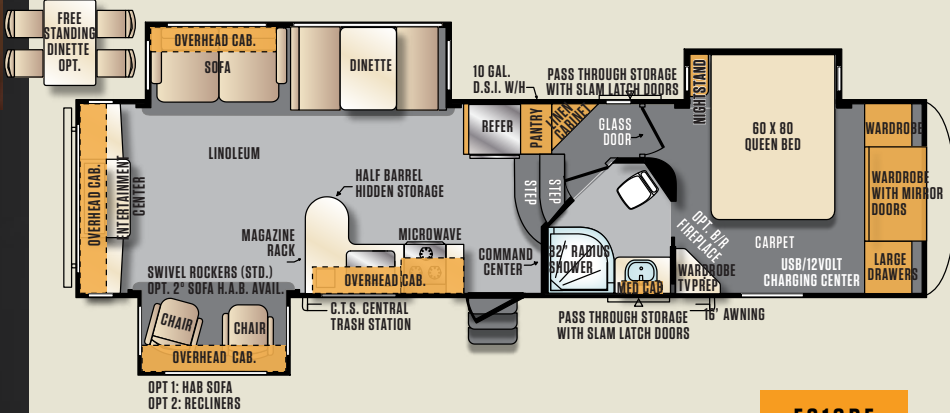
FREE STANDING DINETTE OPT.

OVERHEAD CAB.

SOFA

DINETTE

10 GAL. D.S.I. W/H

PASS THROUGH STORAGE WITH SLAM LATCH DOORS

NIGHTSTAND

60 X 80 QUEEN BED

WARDROBE

WARDROBE WITH MIRROR DOORS

LARGE DRAWERS

REFER

PANTRY

LINEN CABINET

GLASS DOOR

LINOLEUM

OVERHEAD CAB.

ENTERTAINMENT CENTER

HALF BARREL HIDDEN STORAGE

STEP

STEP

OPT. B/R FIREPLACE

CARPET

USB/12VOLT CHARGING CENTER

MAGAZINE RACK

MICROWAVE

COMMAND CENTER

32" RADIUS SHOWER

WARDROBE TV PREP

MED CAB

SWIVEL ROCKERS (STD.) OPT. 2" SOFA H.A.B. AVAIL.

OVERHEAD CAB.

C.T.S. CENTRAL TRASH STATION

PASS THROUGH STORAGE WITH SLAM LATCH DOORS

16' AWNING

CHAIR

CHAIR

OVERHEAD CAB.

OPT 1: HAB SOFA
OPT 2: RECLINERS

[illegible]